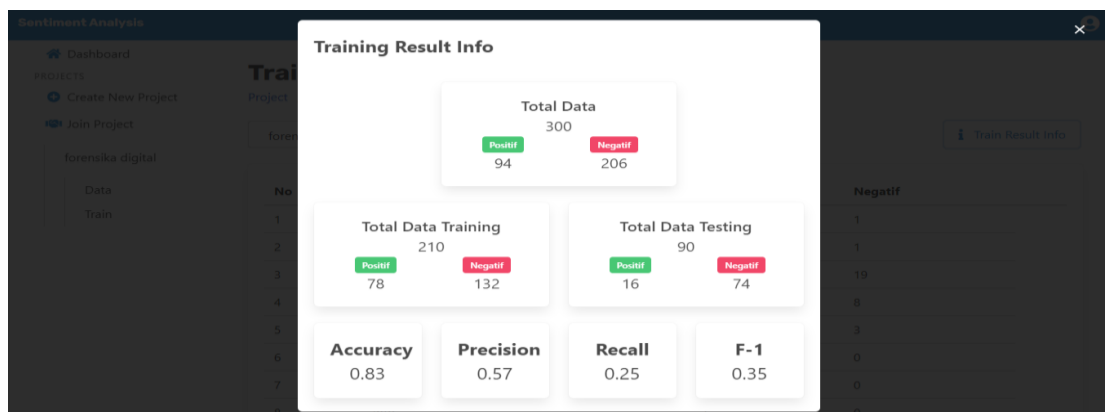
Sentiment Analysis

Dashboard
PROJECTS
Create New Project
Join Project
forensika digital
Data
Train

Trai
Project
foren

Train Result Info

| No | Negatif |
|---|---|
| 1 | 1 |
| 2 | 1 |
| 3 | 19 |
| 4 | 8 |
| 5 | 3 |
| 6 | 0 |
| 7 | 0 |

Training Result Info

Total Data
300
Positif
94
Negatif
206

Total Data Training
210
Positif
78
Negatif
132

Total Data Testing
90
Positif
16
Negatif
74

Accuracy
0.83

Precision
0.57

Recall
0.25

F-1
0.35